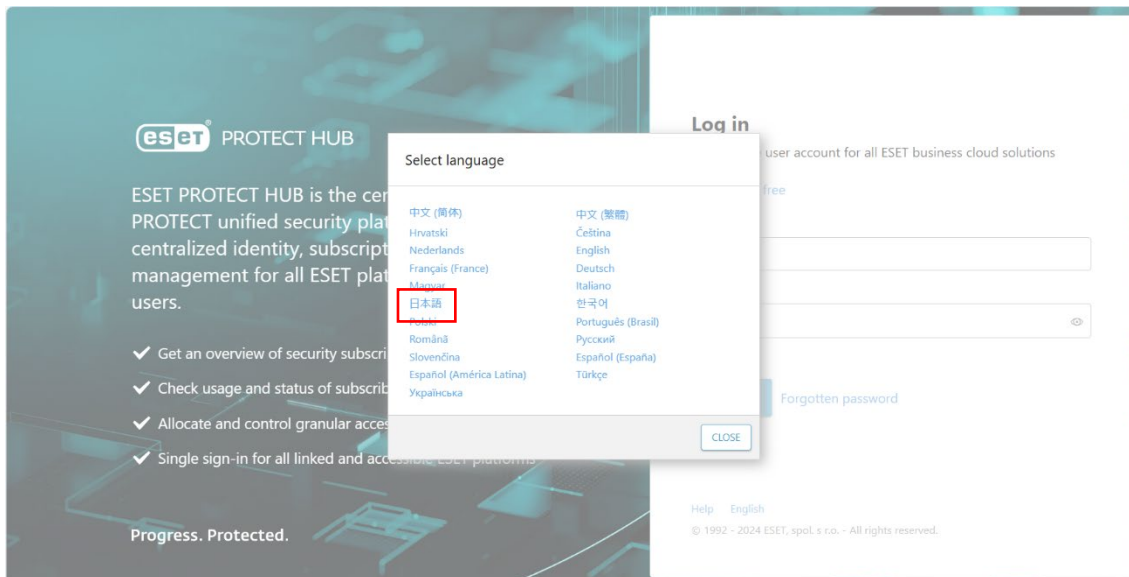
eset PROTECT HUB

ESET PROTECT HUB is the cen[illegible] PROTECT unified security pla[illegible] centralized identity, subscript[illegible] management for all ESET pla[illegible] users.

✔ Get an overview of security subscri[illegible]

✔ Check usage and status of subscrib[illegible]

✔ Allocate and control granular acce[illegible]

✔ Single sign-in for all linked and acce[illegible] ESET platforms

Progress. Protected.

Select language

| | |
|---|---|
| 中文 (简体) | 中文 (繁體) |
| Hrvatski | Čeština |
| Nederlands | English |
| Français (France) | Deutsch |
| Magyar | Italiano |
| 日本語 | 한국어 |
| Polski | Português (Brasil) |
| Română | Русский |
| Slovenčina | Español (España) |
| Español (América Latina) | Türkçe |
| Українська | |

CLOSE

Log in

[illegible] user account for all ESET business cloud solutions

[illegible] free

Forgotten password

Help English

© 1992 - 2024 ESET, spol. s r.o. - All rights reserved.